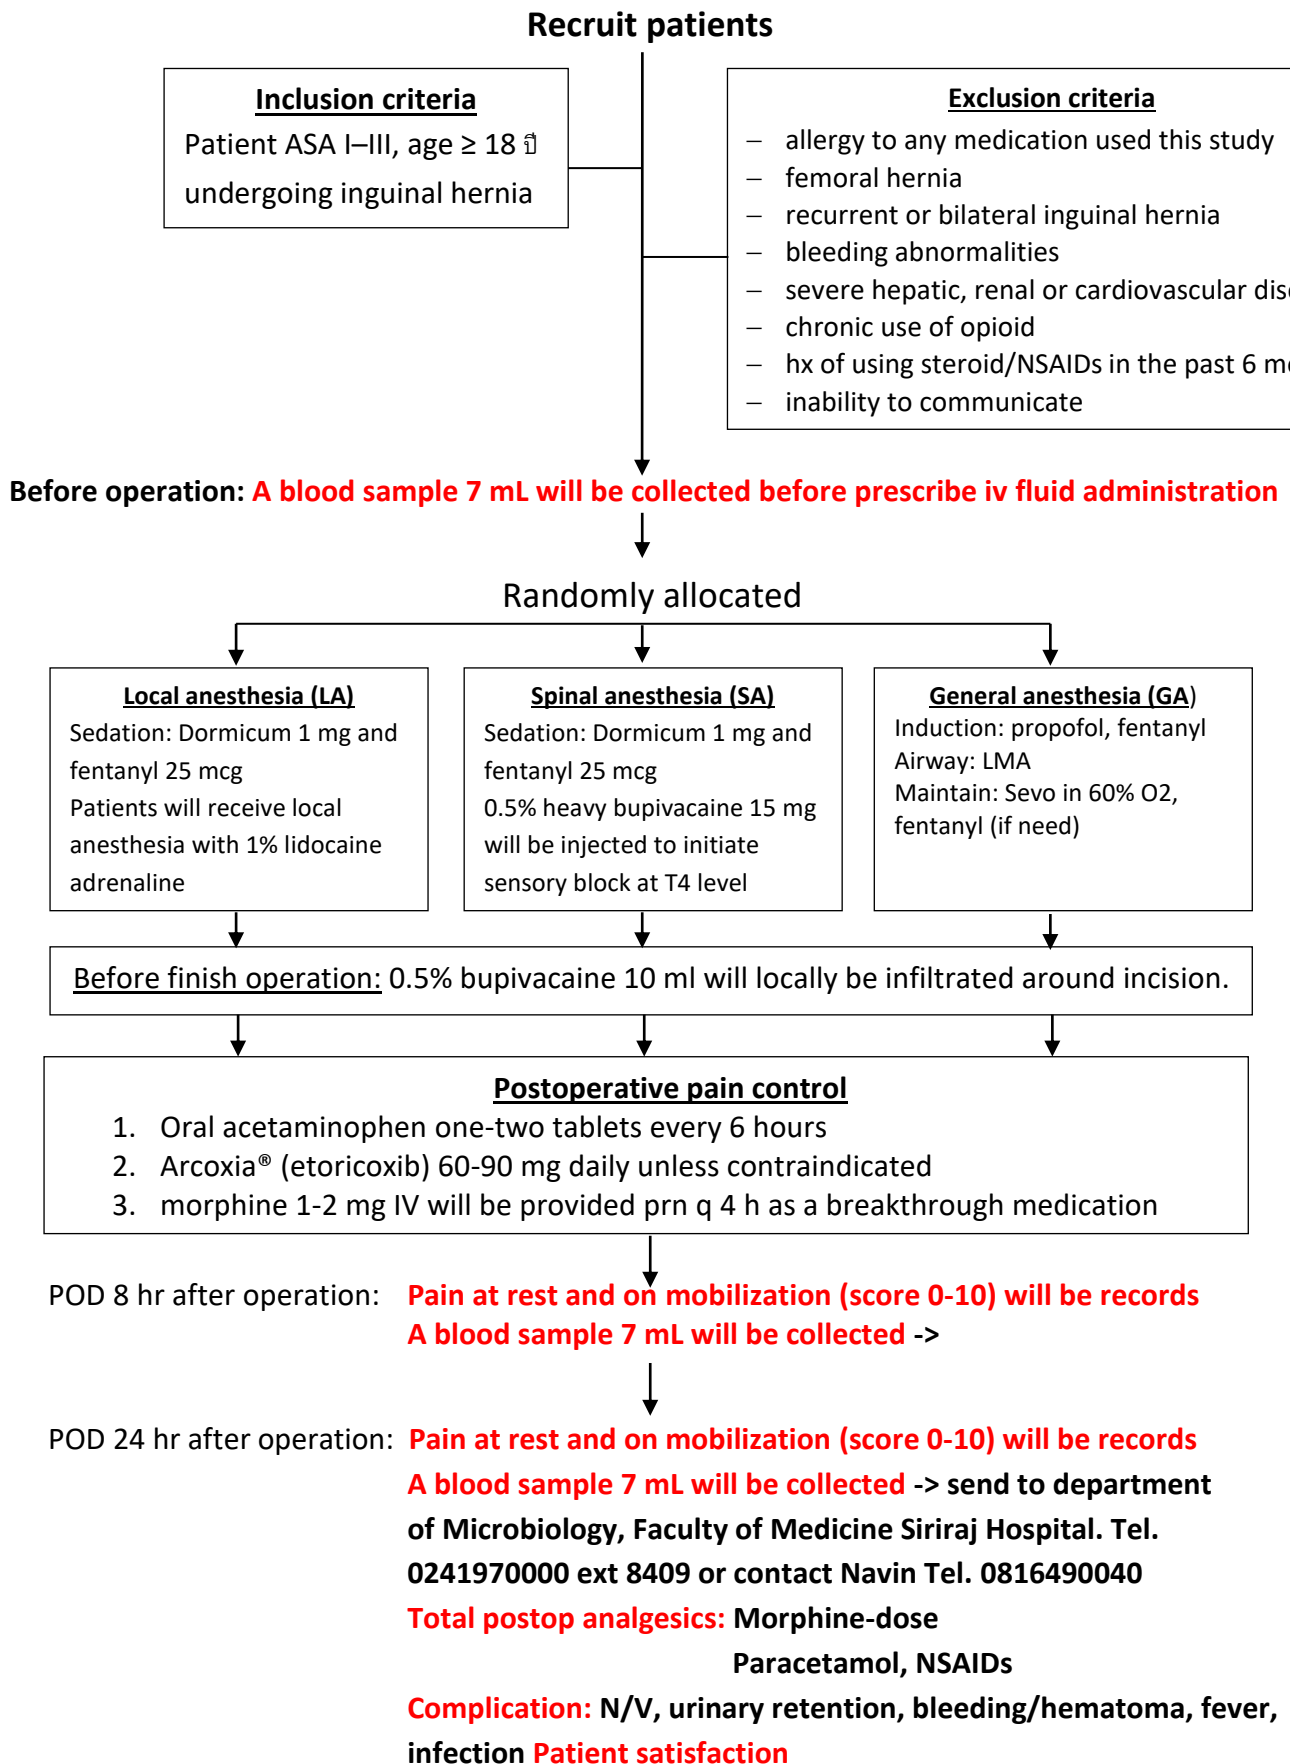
Recruit patients

Inclusion criteria
Patient ASA I–III, age ≥ 18 ปี undergoing inguinal hernia

Exclusion criteria
– allergy to any medication used this study
– femoral hernia
– recurrent or bilateral inguinal hernia
– bleeding abnormalities
– severe hepatic, renal or cardiovascular dis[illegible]
– chronic use of opioid
– hx of using steroid/NSAIDs in the past 6 m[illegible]
– inability to communicate

Before operation: A blood sample 7 mL will be collected before prescribe iv fluid administration

Randomly allocated

Local anesthesia (LA)
Sedation: Dormicum 1 mg and fentanyl 25 mcg
Patients will receive local anesthesia with 1% lidocaine adrenaline

Spinal anesthesia (SA)
Sedation: Dormicum 1 mg and fentanyl 25 mcg
0.5% heavy bupivacaine 15 mg will be injected to initiate sensory block at T4 level

General anesthesia (GA)
Induction: propofol, fentanyl
Airway: LMA
Maintain: Sevo in 60% O2, fentanyl (if need)

Before finish operation: 0.5% bupivacaine 10 ml will locally be infiltrated around incision.

Postoperative pain control
1. Oral acetaminophen one-two tablets every 6 hours
2. Arcoxia® (etoricoxib) 60-90 mg daily unless contraindicated
3. morphine 1-2 mg IV will be provided prn q 4 h as a breakthrough medication

POD 8 hr after operation: Pain at rest and on mobilization (score 0-10) will be records
A blood sample 7 mL will be collected ->

POD 24 hr after operation: Pain at rest and on mobilization (score 0-10) will be records
A blood sample 7 mL will be collected -> send to department of Microbiology, Faculty of Medicine Siriraj Hospital. Tel. 0241970000 ext 8409 or contact Navin Tel. 0816490040
Total postop analgesics: Morphine-dose
Paracetamol, NSAIDs
Complication: N/V, urinary retention, bleeding/hematoma, fever, infection Patient satisfaction